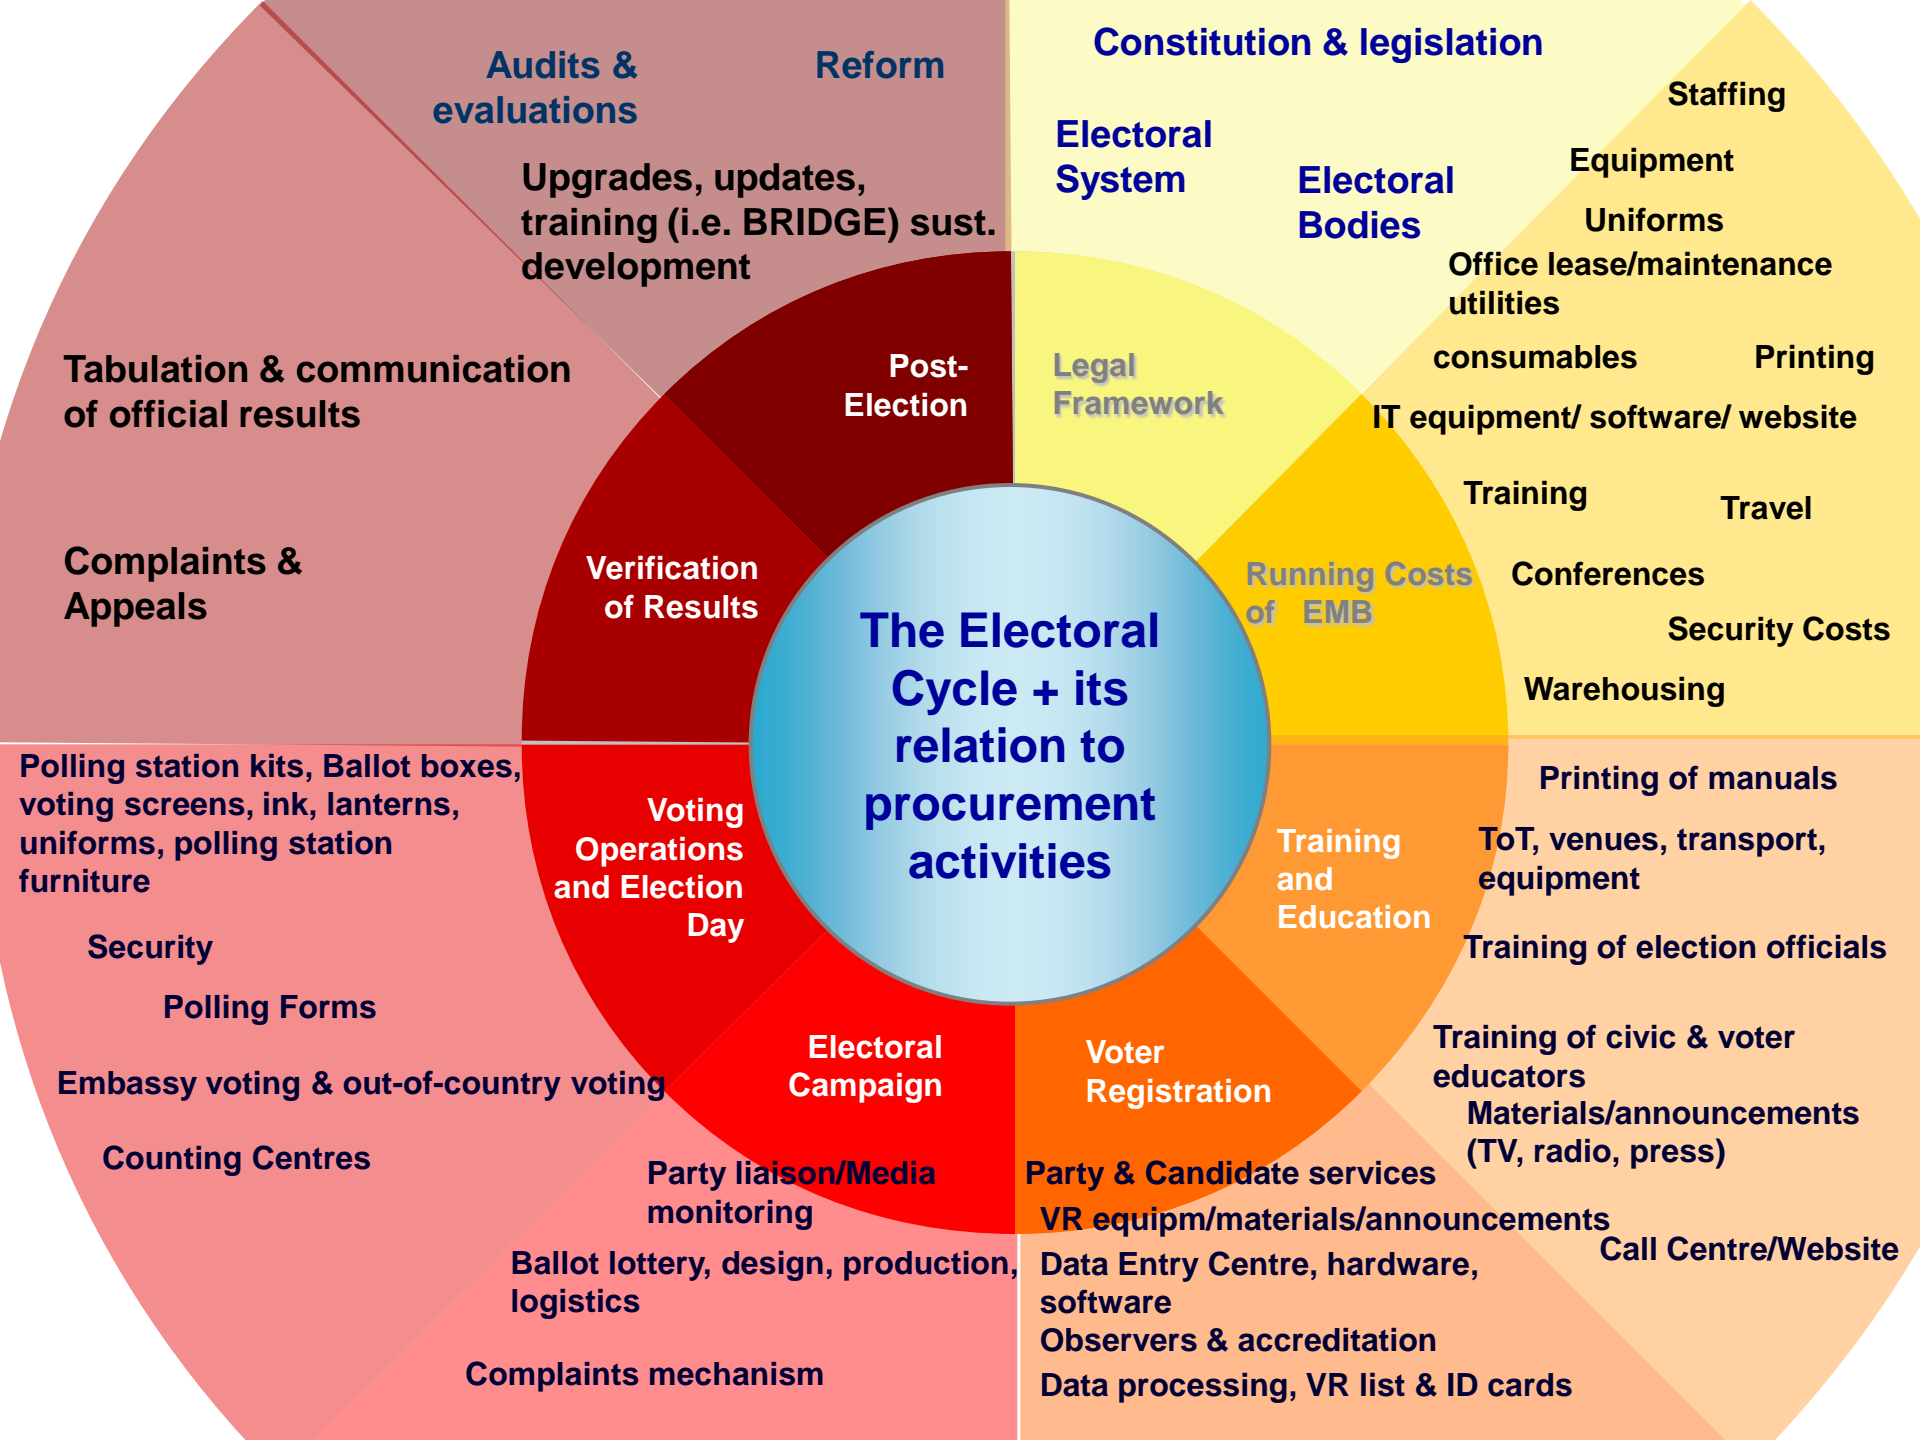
The Electoral Cycle + its relation to procurement activities

Post-Election

Legal Framework

Running Costs of EMB

Training and Education

Voter Registration

Electoral Campaign

Voting Operations and Election Day

Verification of Results

Audits & evaluations

Reform

Upgrades, updates, training (i.e. BRIDGE) sust. development

Constitution & legislation

Electoral System

Electoral Bodies

Staffing

Equipment

Uniforms

Office lease/maintenance utilities

consumables

Printing

IT equipment/ software/ website

Training

Travel

Conferences

Security Costs

Warehousing

Printing of manuals

ToT, venues, transport, equipment

Training of election officials

Training of civic & voter educators

Materials/announcements (TV, radio, press)

Call Centre/Website

Party & Candidate services

VR equipm/materials/announcements

Data Entry Centre, hardware, software

Observers & accreditation

Data processing, VR list & ID cards

Party liaison/Media monitoring

Ballot lottery, design, production, logistics

Complaints mechanism

Polling station kits, Ballot boxes, voting screens, ink, lanterns, uniforms, polling station furniture

Security

Polling Forms

Embassy voting & out-of-country voting

Counting Centres

Tabulation & communication of official results

Complaints & Appeals